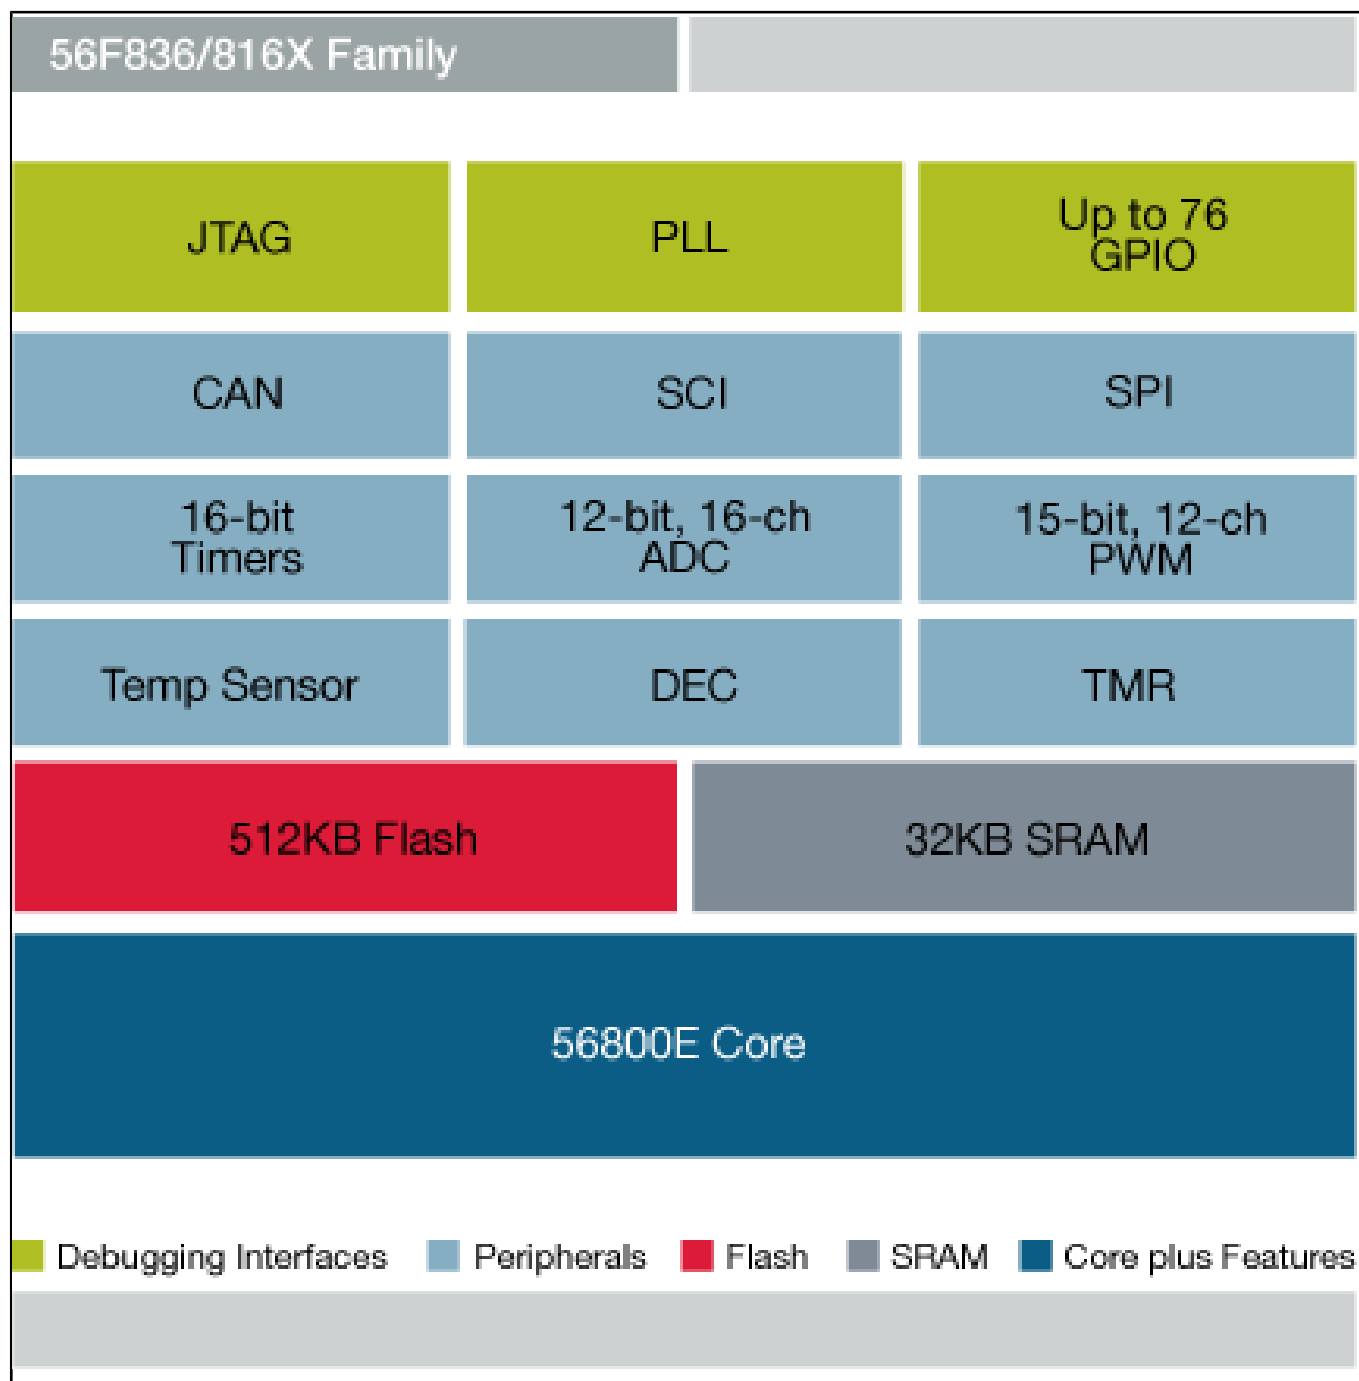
56F836/816X Family

JTAG

PLL

Up to 76 GPIO

CAN

SCI

SPI

16-bit Timers

12-bit, 16-ch ADC

15-bit, 12-ch PWM

Temp Sensor

DEC

TMR

512KB Flash

32KB SRAM

56800E Core

Debugging Interfaces Peripherals Flash SRAM Core plus Features